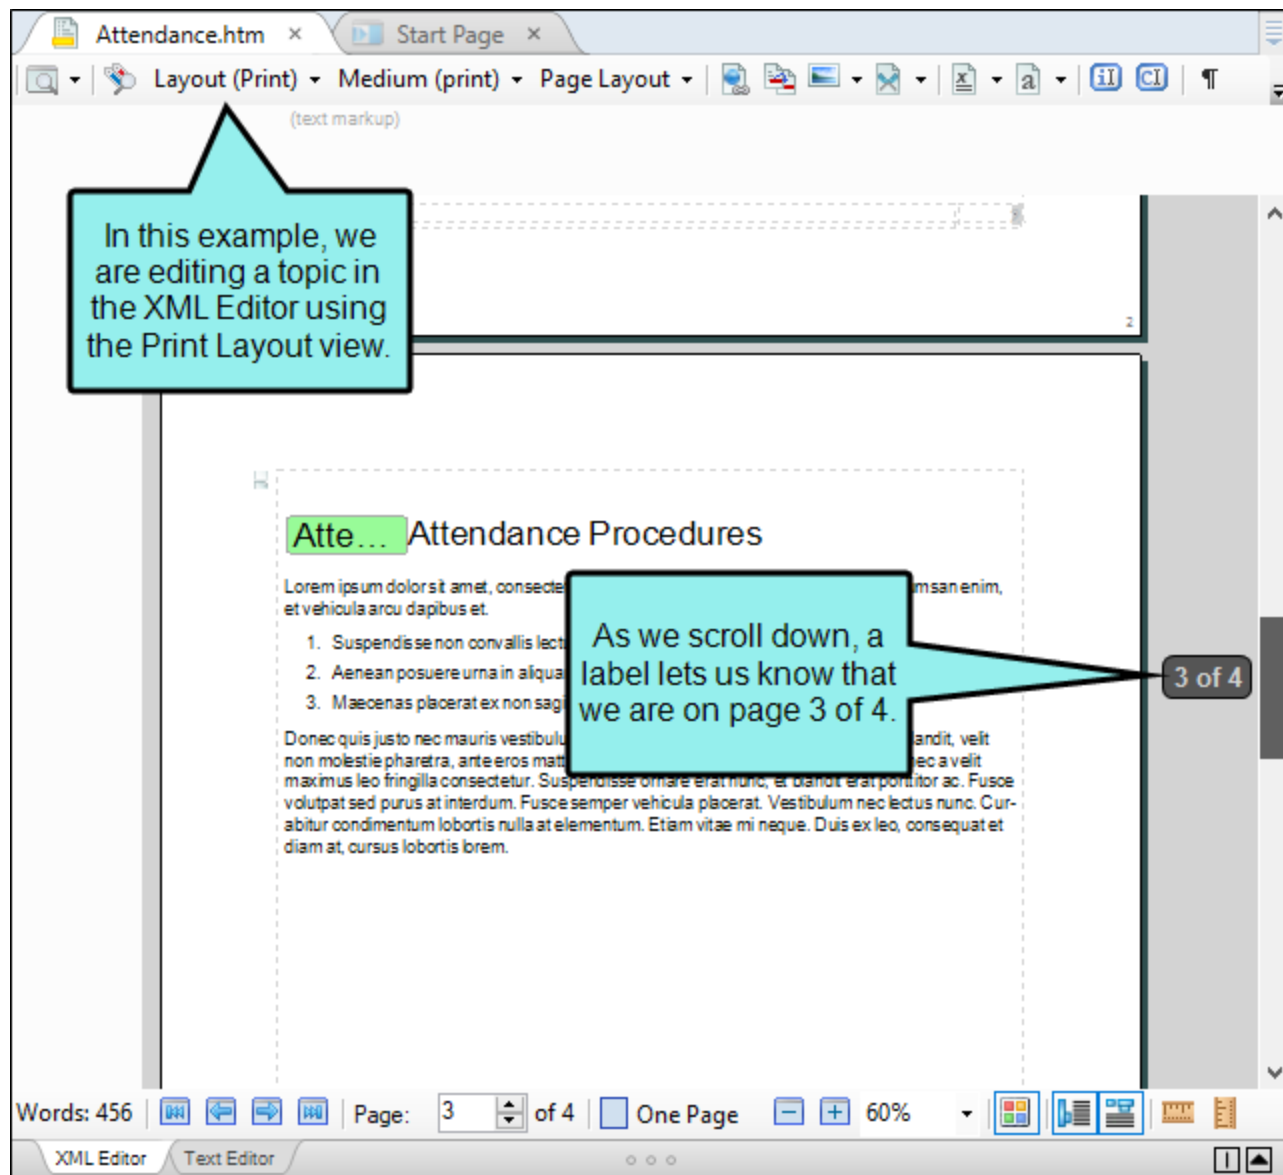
Attendance.htm × Start Page ×

Layout (Print) Medium (print) Page Layout

(text markup)

In this example, we are editing a topic in the XML Editor using the Print Layout view.

2

Atte... Attendance Procedures

Lorem ipsum dolor sit amet, consecte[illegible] msan enim, et vehicula arcu dapibus et.

1. Suspendisse non convallis lect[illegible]
2. Aenean posuere urna in aliqua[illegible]
3. Maecenas placerat ex non sag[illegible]

Donec quis justo nec mauris vestibulu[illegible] andit, velit non molestie pharetra, ante eros matt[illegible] ec a velit maximus leo fringilla consectetur. Suspendisse ornare erat nunc, et blandit erat porttitor ac. Fusce volutpat sed purus at interdum. Fusce semper vehicula placerat. Vestibulum nec lectus nunc. Curabitur condimentum lobortis nulla at elementum. Etiam vitae mi neque. Duis ex leo, consequat et diam at, cursus lobortis lorem.

As we scroll down, a label lets us know that we are on page 3 of 4.

3 of 4

Words: 456 Page: 3 of 4 One Page 60%

XML Editor Text Editor